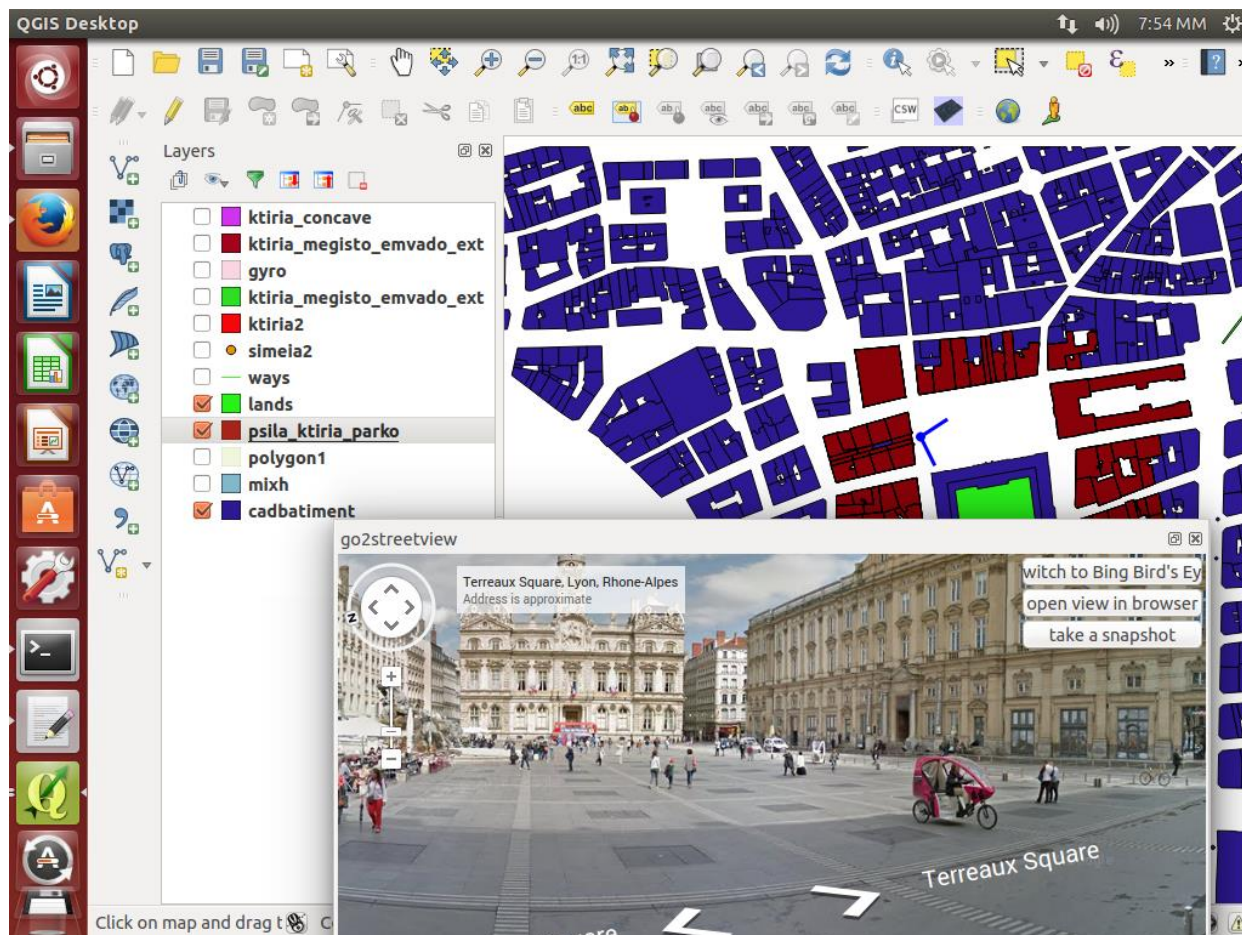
QGIS Desktop

7:54 MM

abc

CSW

Layers

ktiria_concave
ktiria_megisto_emvado_ext
gyro
ktiria_megisto_emvado_ext
ktiria2
simeia2
ways
lands
psila_ktiria_parko
polygon1
mixh
cadbatiment

go2streetview

Terreaux Square, Lyon, Rhone-Alpes
Address is approximate

witch to Bing Bird's Ey
open view in browser
take a snapshot

Terreaux Square

Click on map and drag t